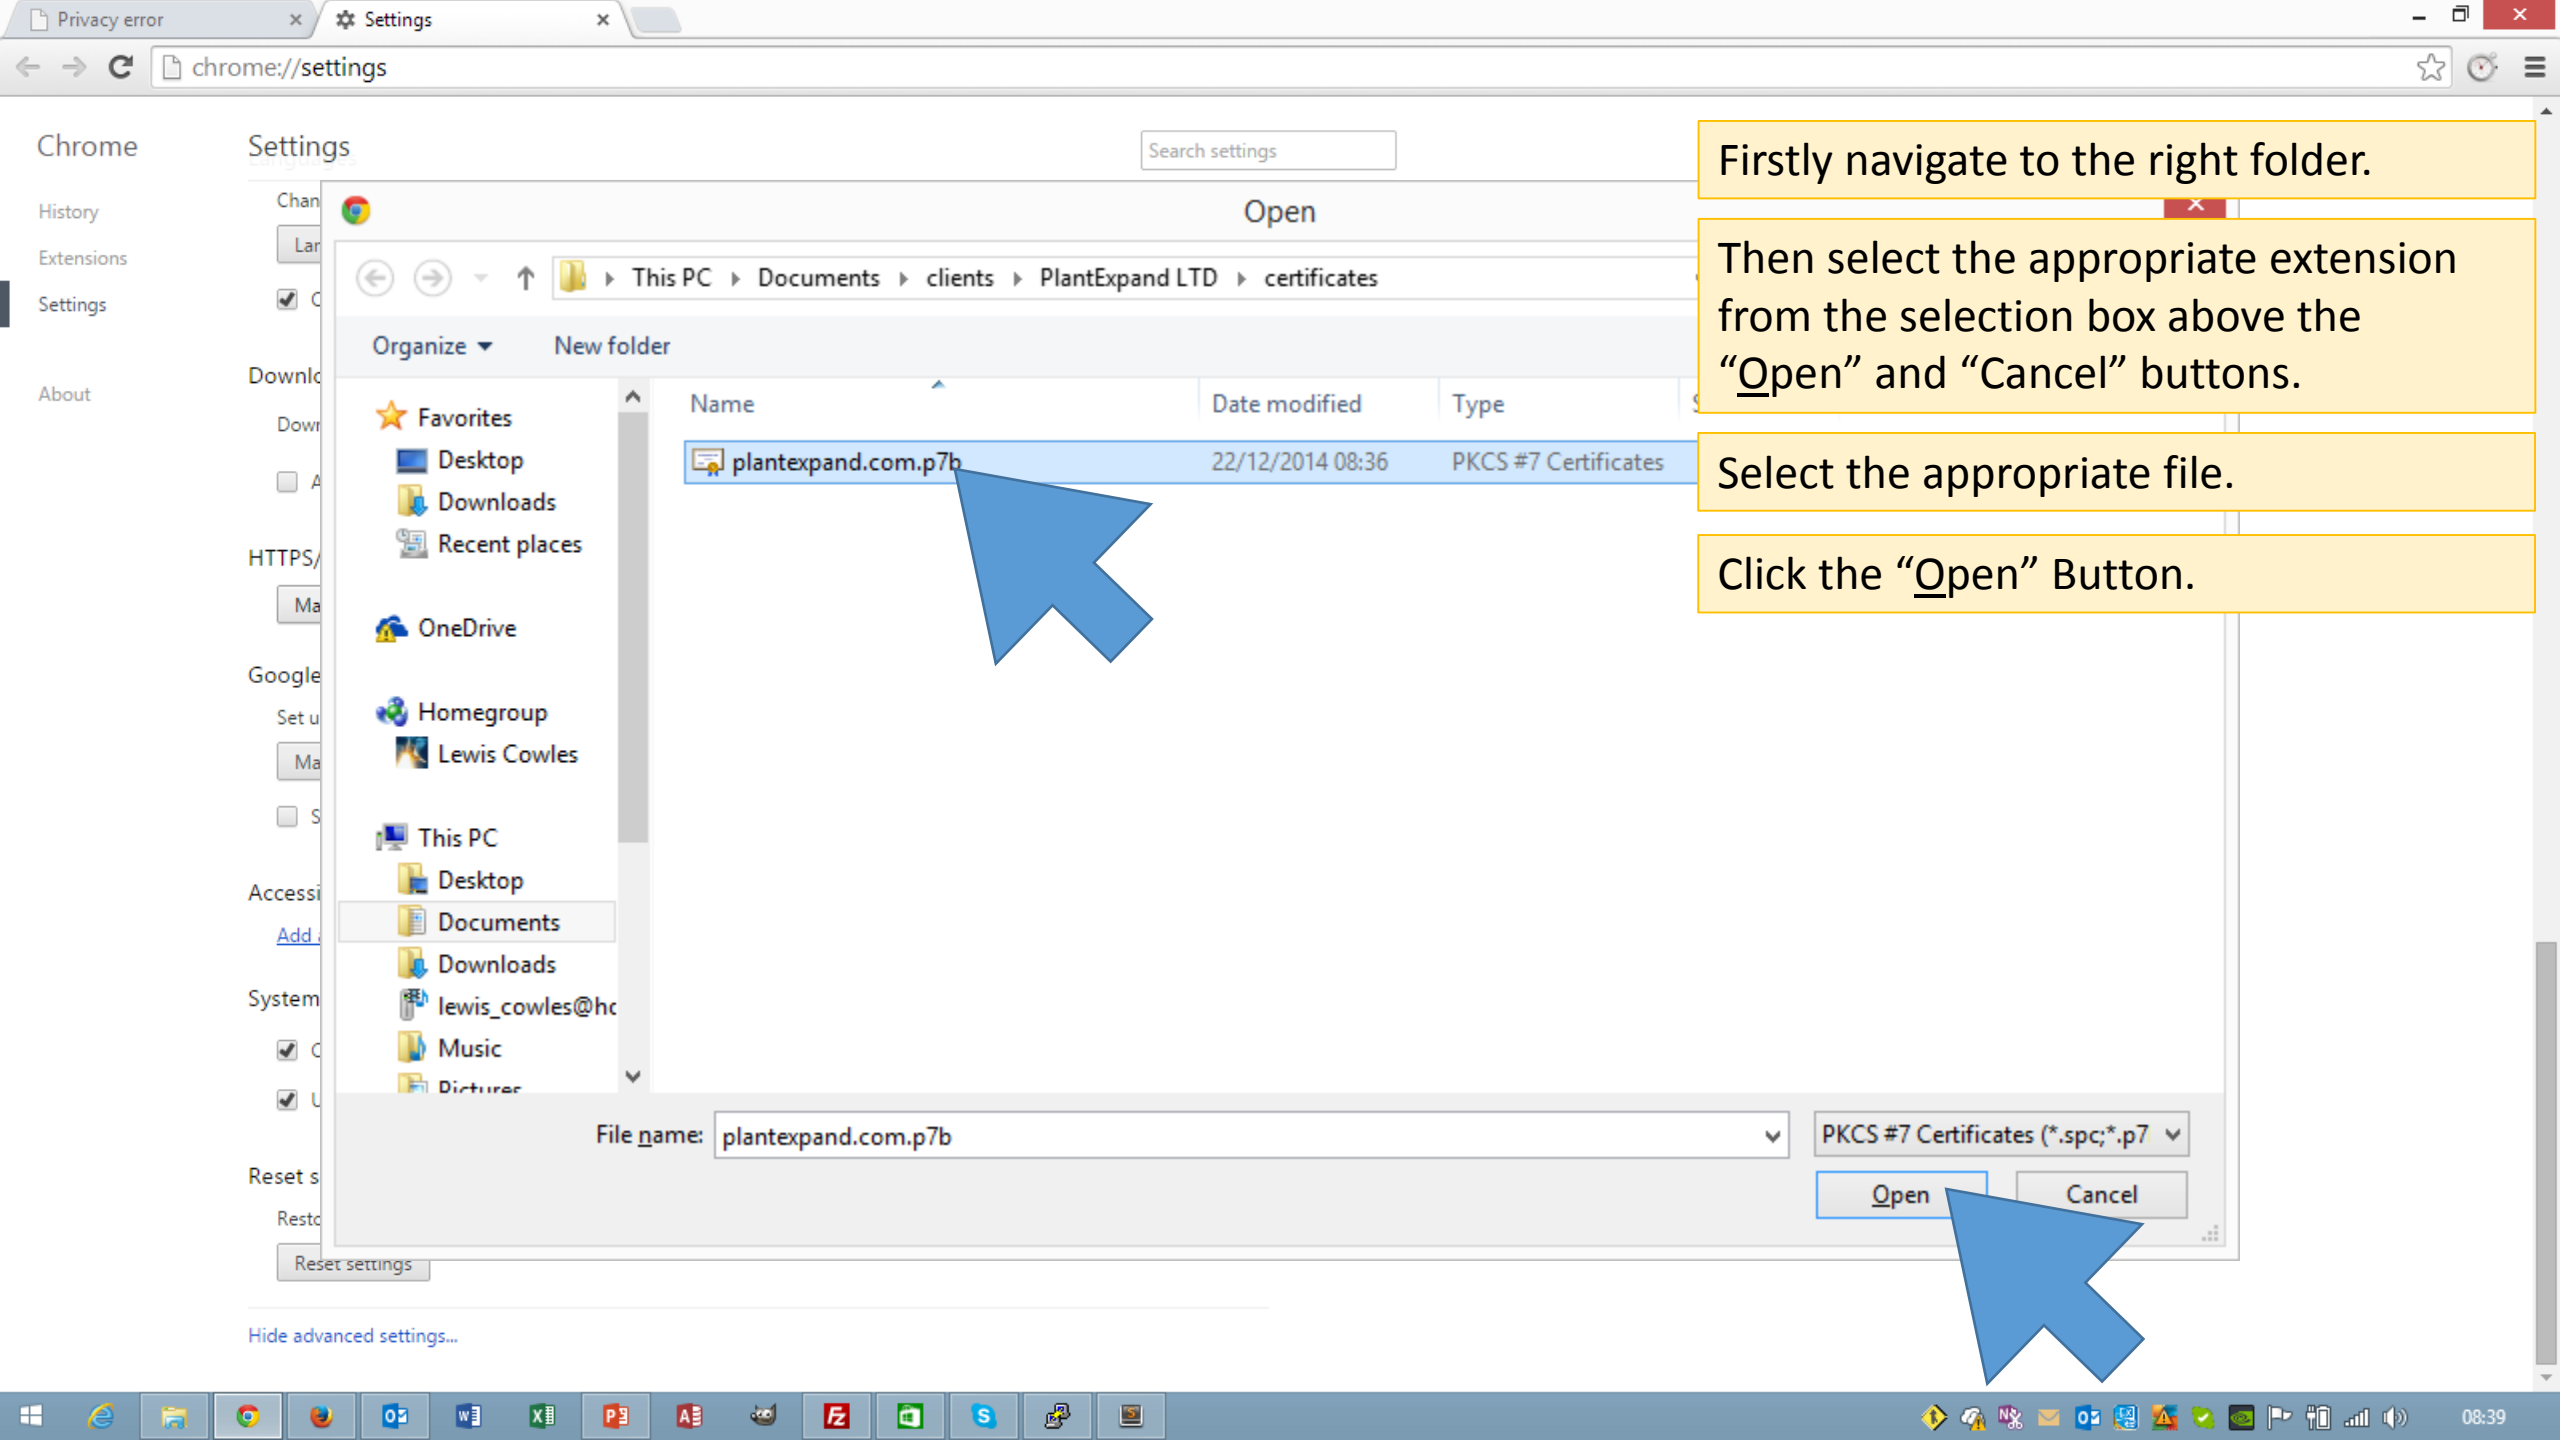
Privacy error
Settings
chrome://settings

Chrome
History
Extensions
Settings
About

Settings
Search settings
Chan
Lar
Downl
Dowr
HTTPS/
Ma
Google
Set u
Ma
Accessi
Add
System
Reset s
Resto
Reset settings
Hide advanced settings...

Open
This PC › Documents › clients › PlantExpand LTD › certificates
Organize ▾ New folder
Favorites
Desktop
Downloads
Recent places
OneDrive
Homegroup
Lewis Cowles
This PC
Desktop
Documents
Downloads
lewis_cowles@hc
Music
Pictures

| Name | Date modified | Type |
|---|---|---|
| plantexpand.com.p7b | 22/12/2014 08:36 | PKCS #7 Certificates |

File name: plantexpand.com.p7b
PKCS #7 Certificates (*.spc;*.p7
Open
Cancel

Firstly navigate to the right folder.

Then select the appropriate extension from the selection box above the “Open” and “Cancel” buttons.

Select the appropriate file.

Click the “Open” Button.

08:39